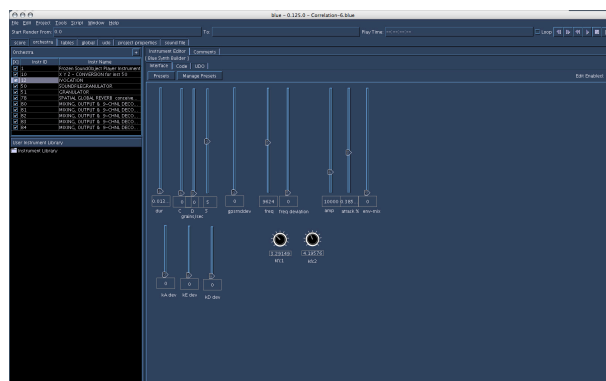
blue – 0.125.0 – Correlation-6.blue

File Edit Project Tools Script Window Help

Start Render From: 0.0

To

Play Time: 00:00:00

Loop

score orchestra tables global udo project properties sound file

Orchestra

Instr ID Instr Name
1 Frozen Sound/Object Player Instrument
10 X Y Z – CONVERSION for dict 5.0
2 INVOCATION
50 SOUNDFILEGRANULATOR
51 GRANULATOR
80 SPATIAL GLOBAL REVERB, conceive...
81 MIXING, OUTPUT & 3i-CHNL DECO...
82 MIXING, OUTPUT & 3i-CHNL DECO...
83 MIXING, OUTPUT & 3i-CHNL DECO...
84 MIXING, OUTPUT & 3i-CHNL DECO...

User Instrument Library

Instrument Library

Instrument Editor Comments

Blue Synth Builder

Interface Code UDO

Presets Manage Presets

Edit Enabled

0.012... 0 0 5 0 9624 0 10000 0.085... 0

dur C D E gpchndev freq freq deviation amp attack % env-mix

grains/sec

3.29140 4.18570

krc1 krb2

0 0 0

kA dev kE dev kD dev